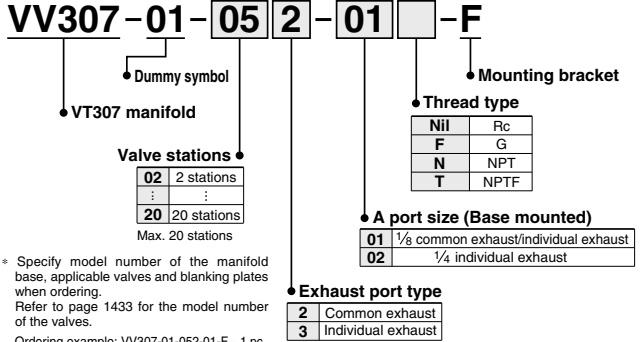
VV307 – 01 – 05 2 – 01 – F

Dummy symbol

Mounting bracket

VT307 manifold

Thread type

| Nil | Rc |
|---|---|
| F | G |
| N | NPT |
| T | NPTF |

Valve stations

| 02 | 2 stations |
|---|---|
| ⋮ | ⋮ |
| 20 | 20 stations |

Max. 20 stations

A port size (Base mounted)

| 01 | $\frac{1}{8}$ common exhaust/individual exhaust |
|---|---|
| 02 | $\frac{1}{4}$ individual exhaust |

* Specify model number of the manifold base, applicable valves and blanking plates when ordering.
Refer to page 1433 for the model number of the valves.

Exhaust port type

| 2 | Common exhaust |
|---|---|
| 3 | Individual exhaust |

Ordering example: VV307-01-052-01-F...1 pc.